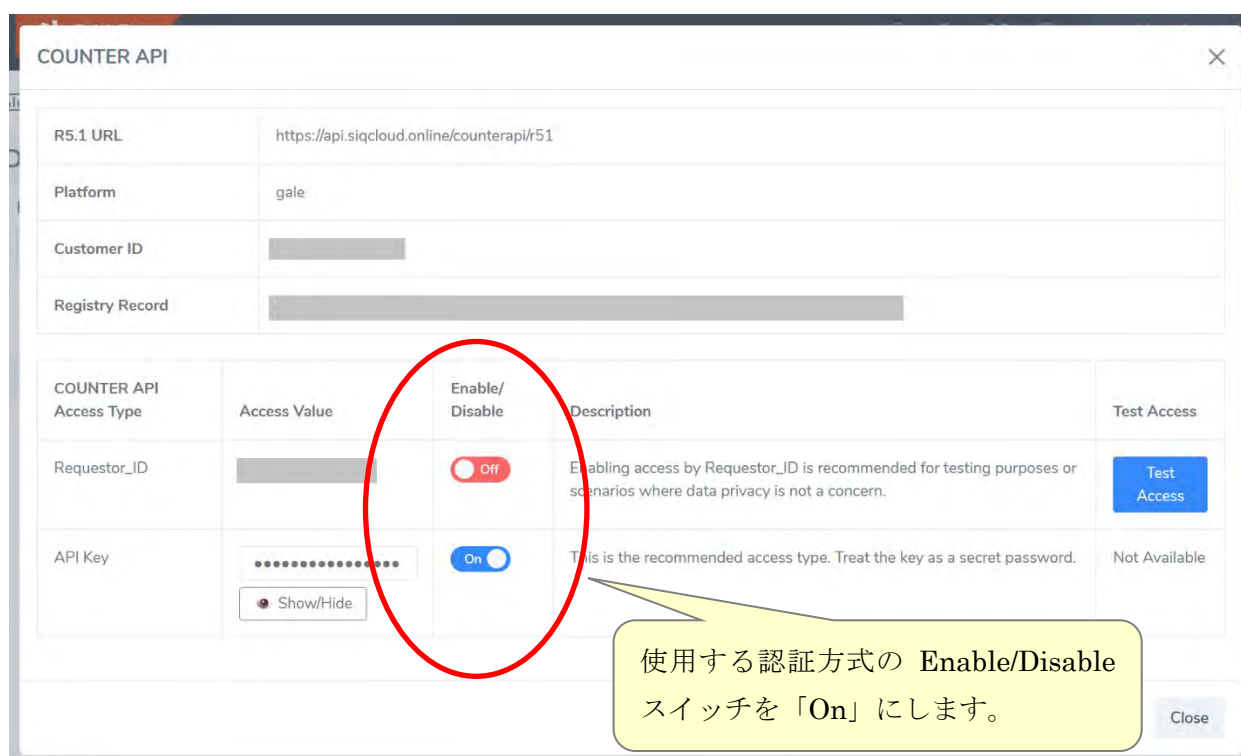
COUNTER API

×

| R5.1 URL | https://api.siqcloud.online/counterapi/r51 |
|---|---|
| Platform | gale |
| Customer ID | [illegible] |
| Registry Record | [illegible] |

| COUNTER API Access Type | Access Value | Enable/ Disable | Description | Test Access |
|---|---|---|---|---|
| Requestor_ID | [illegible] | Off | Enabling access by Requestor_ID is recommended for testing purposes or scenarios where data privacy is not a concern. | Test Access |
| API Key | •••••••••••••••• Show/Hide | On | This is the recommended access type. Treat the key as a secret password. | Not Available |

使用する認証方式の Enable/Disable スイッチを「On」にします。

Close